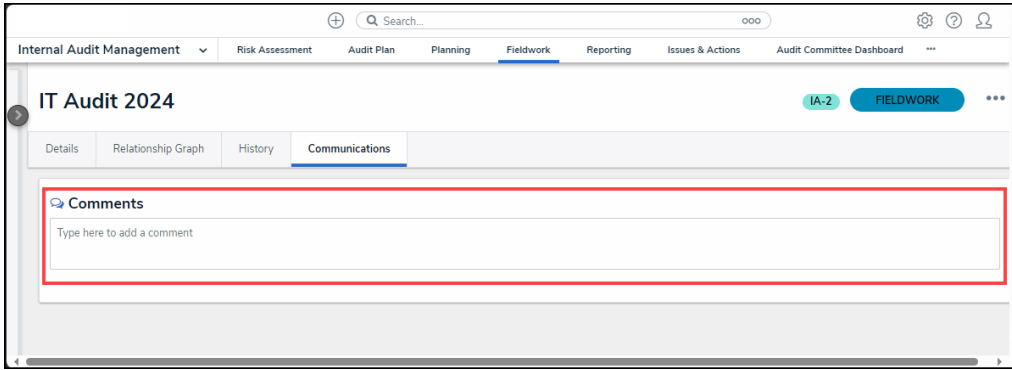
Search...

Internal Audit Management

Risk Assessment

Audit Plan

Planning

Fieldwork

Reporting

Issues & Actions

Audit Committee Dashboard

•••

IT Audit 2024

IA-2

FIELDWORK

•••

Details

Relationship Graph

History

Communications

Comments

Type here to add a comment